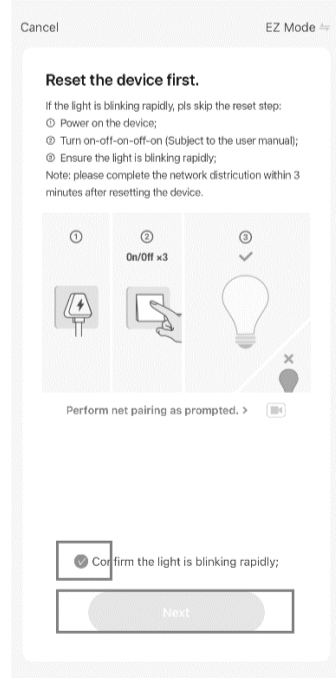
Cancel

EZ Mode

Reset the device first.

If the light is blinking rapidly, pls skip the reset step:
① Power on the device;
② Turn on-off-on-off-on (Subject to the user manual);
③ Ensure the light is blinking rapidly;
Note: please complete the network distriction within 3 minutes after resetting the device.

①
②
On/Off ×3
③

Perform net pairing as prompted. >

Confirm the light is blinking rapidly;

Next